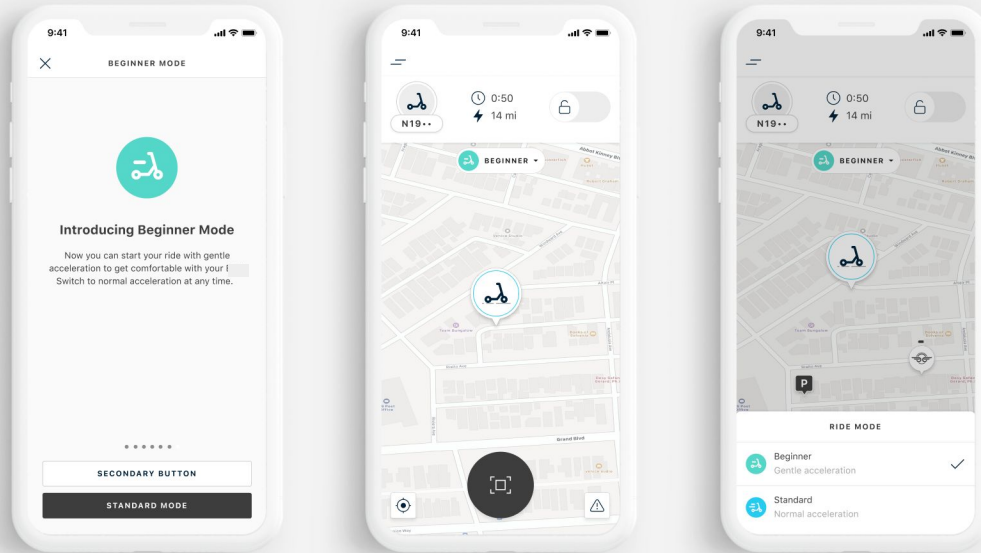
9:41

BEGINNER MODE

Introducing Beginner Mode

Now you can start your ride with gentle acceleration to get comfortable with your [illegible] Switch to normal acceleration at any time.

SECONDARY BUTTON

STANDARD MODE

9:41

N19••

0:50
14 mi

BEGINNER

Abbot Kinney Blvd

Grand Blvd

9:41

N19••

0:50
14 mi

BEGINNER

Abbot Kinney Blvd

P

RIDE MODE

Beginner
Gentle acceleration

Standard
Normal acceleration